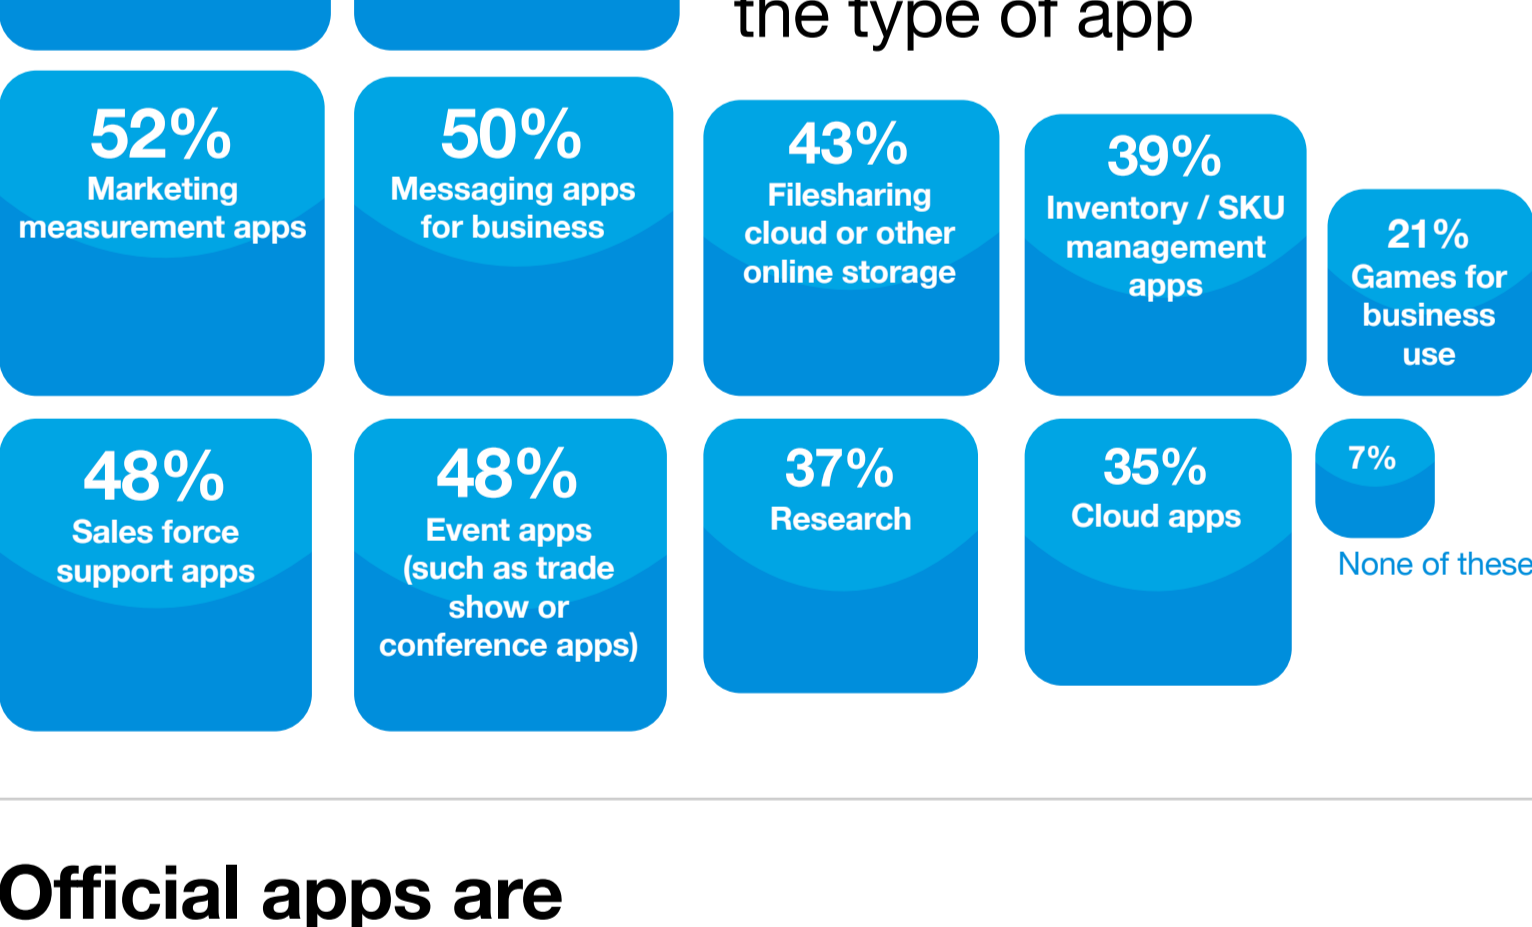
the type of app

52%
Marketing measurement apps

50%
Messaging apps for business

43%
Filesharing cloud or other online storage

39%
Inventory / SKU management apps

21%
Games for business use

48%
Sales force support apps

48%
Event apps (such as trade show or conference apps)

37%
Research

35%
Cloud apps

7%
None of these

Official apps are